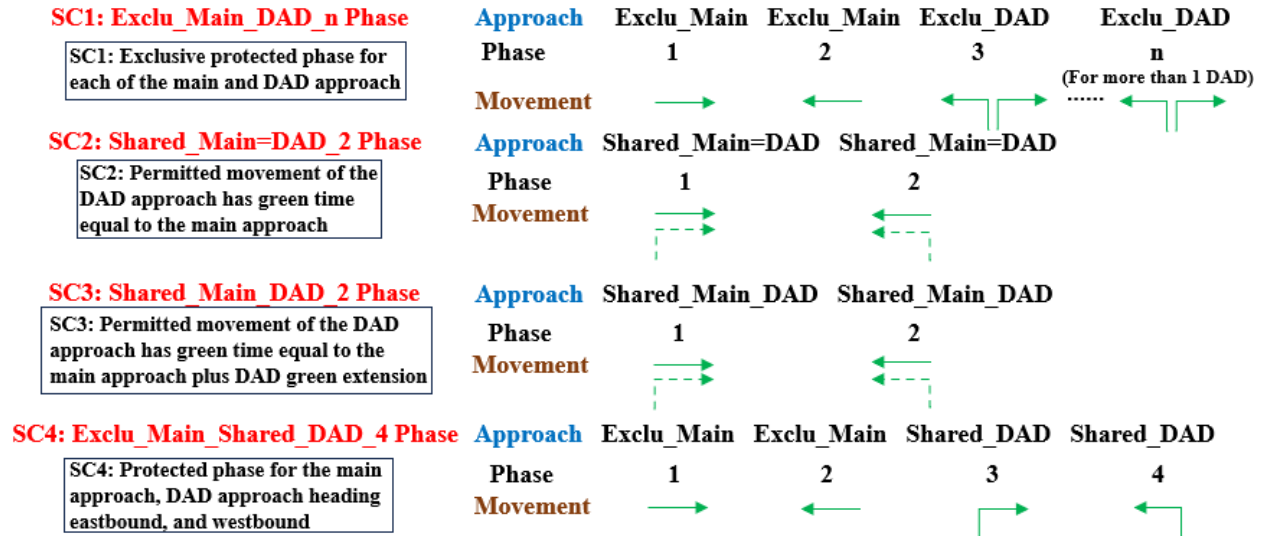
SC1: Exclu_Main_DAD_n Phase

SC1: Exclusive protected phase for each of the main and DAD approach

| Approach | Exclu_Main | Exclu_Main | Exclu_DAD | Exclu_DAD |
|---|---|---|---|---|
| Phase | 1 | 2 | 3 | n (For more than 1 DAD) |
| Movement | | | | …… |

SC2: Shared_Main=DAD_2 Phase

SC2: Permitted movement of the DAD approach has green time equal to the main approach

| Approach | Shared_Main=DAD | Shared_Main=DAD |
|---|---|---|
| Phase | 1 | 2 |
| Movement | | |

SC3: Shared_Main_DAD_2 Phase

SC3: Permitted movement of the DAD approach has green time equal to the main approach plus DAD green extension

| Approach | Shared_Main_DAD | Shared_Main_DAD |
|---|---|---|
| Phase | 1 | 2 |
| Movement | | |

SC4: Exclu_Main_Shared_DAD_4 Phase

SC4: Protected phase for the main approach, DAD approach heading eastbound, and westbound

| Approach | Exclu_Main | Exclu_Main | Shared_DAD | Shared_DAD |
|---|---|---|---|---|
| Phase | 1 | 2 | 3 | 4 |
| Movement | | | | |